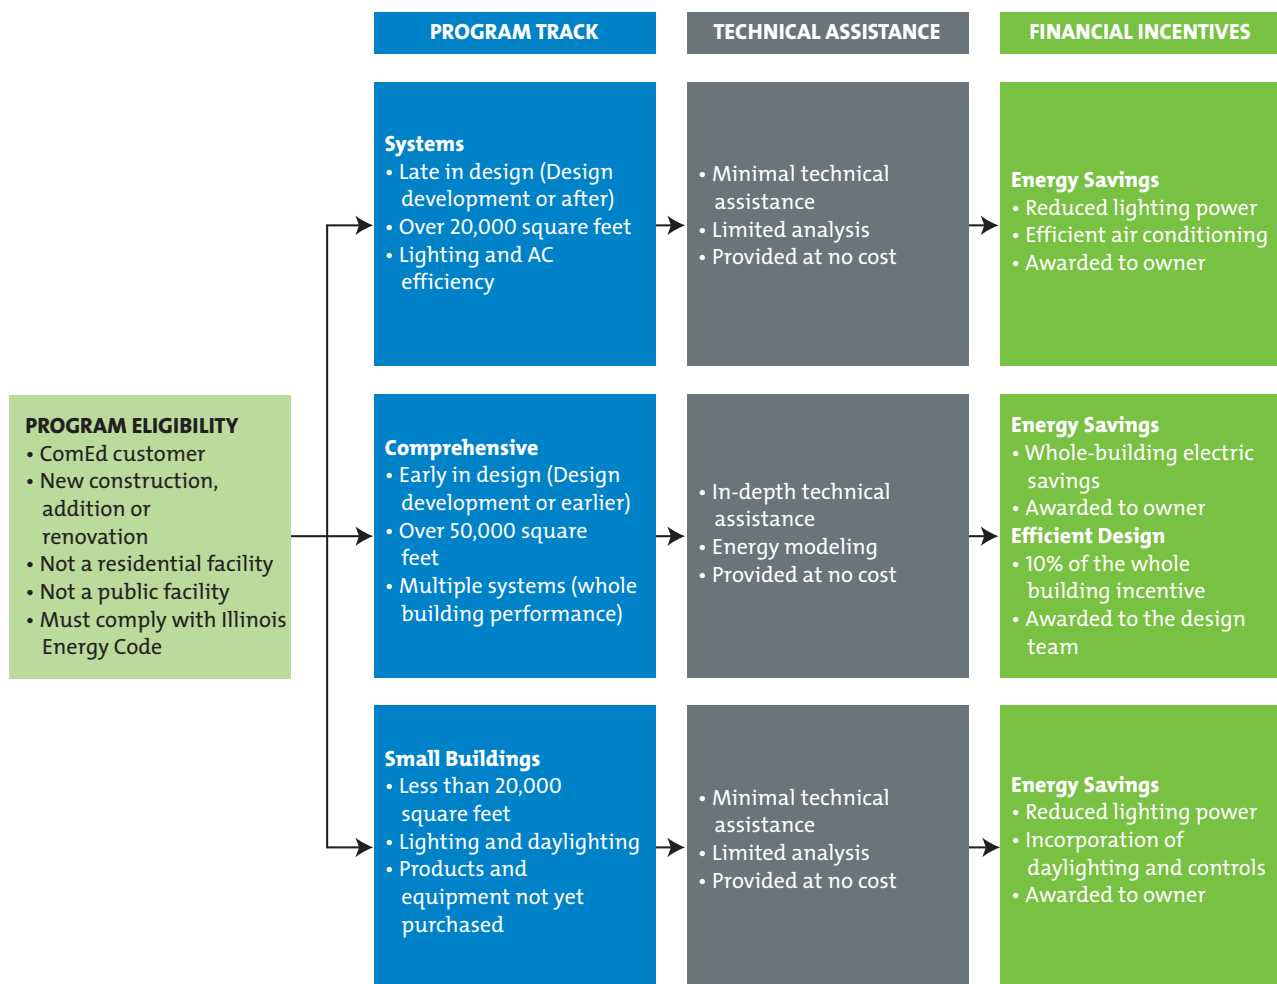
PROGRAM TRACK

TECHNICAL ASSISTANCE

FINANCIAL INCENTIVES

PROGRAM ELIGIBILITY
• ComEd customer
• New construction, addition or renovation
• Not a residential facility
• Not a public facility
• Must comply with Illinois Energy Code

Systems
• Late in design (Design development or after)
• Over 20,000 square feet
• Lighting and AC efficiency

• Minimal technical assistance
• Limited analysis
• Provided at no cost

Energy Savings
• Reduced lighting power
• Efficient air conditioning
• Awarded to owner

Comprehensive
• Early in design (Design development or earlier)
• Over 50,000 square feet
• Multiple systems (whole building performance)

• In-depth technical assistance
• Energy modeling
• Provided at no cost

Energy Savings
• Whole-building electric savings
• Awarded to owner
Efficient Design
• 10% of the whole building incentive
• Awarded to the design team

Small Buildings
• Less than 20,000 square feet
• Lighting and daylighting
• Products and equipment not yet purchased

• Minimal technical assistance
• Limited analysis
• Provided at no cost

Energy Savings
• Reduced lighting power
• Incorporation of daylighting and controls
• Awarded to owner